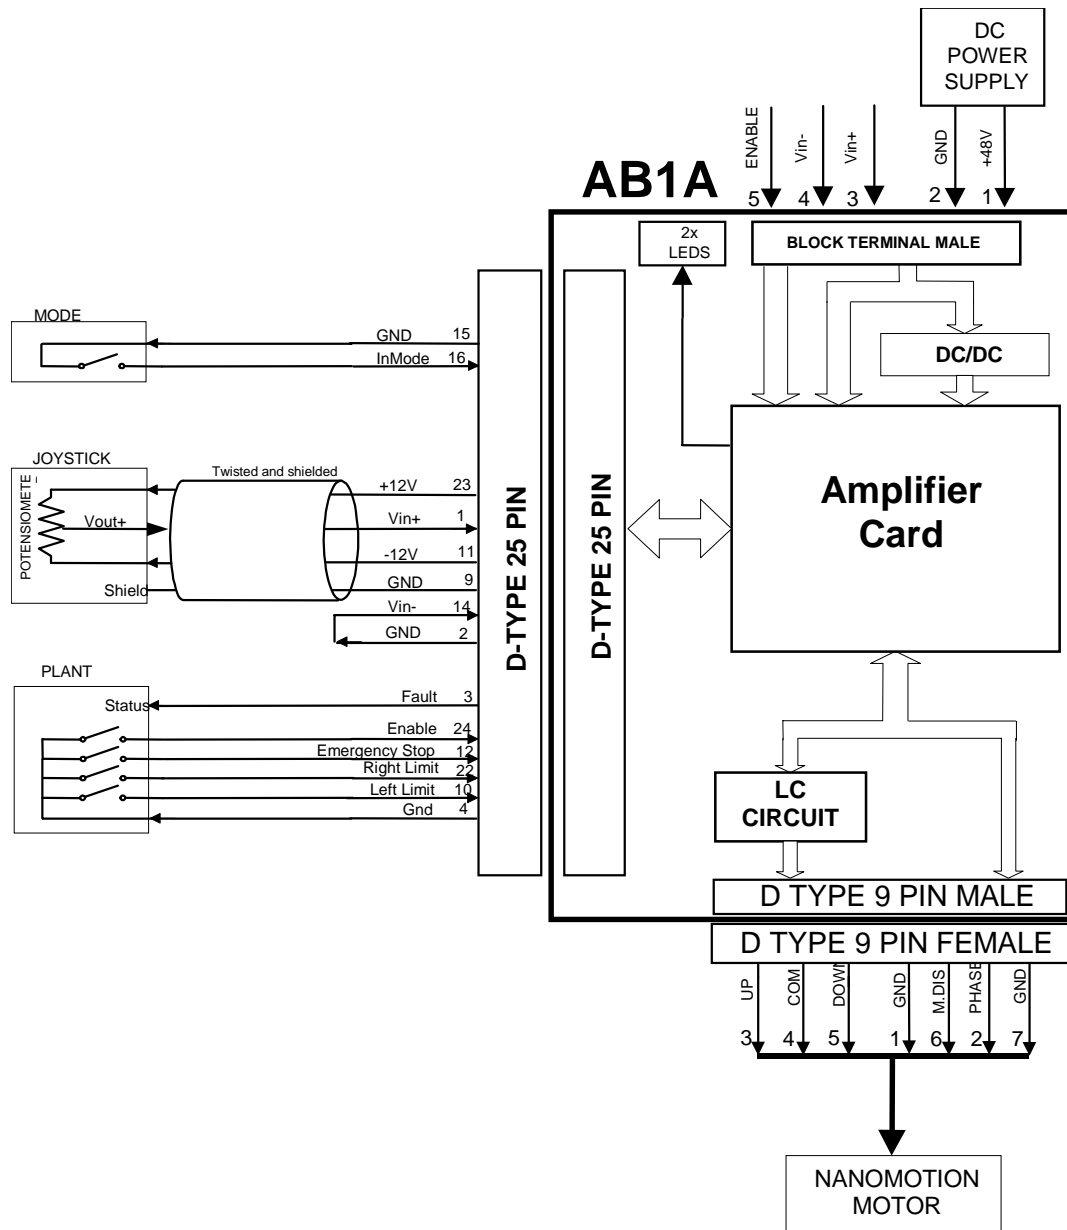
DC POWER SUPPLY

ENABLE
Vin-
Vin+
GND
+48V

AB1A

5
4
3
2
1

2x LEDS

BLOCK TERMINAL MALE

DC/DC

Amplifier Card

MODE

GND 15
InMode 16

JOYSTICK

Twisted and shielded

POTENSIOMETE

Vout+

Shield

+12V 23
Vin+ 1
-12V 11
GND 9
Vin- 14
GND 2

PLANT

Status

Fault 3
Enable 24
Emergency Stop 12
Right Limit 22
Left Limit 10
Gnd 4

D-TYPE 25 PIN

D-TYPE 25 PIN

LC CIRCUIT

D TYPE 9 PIN MALE

D TYPE 9 PIN FEMALE

UP
COM
DOWN
GND
M.DIS
PHASE
GND

3
4
5
1
6
2
7

NANOMOTION MOTOR